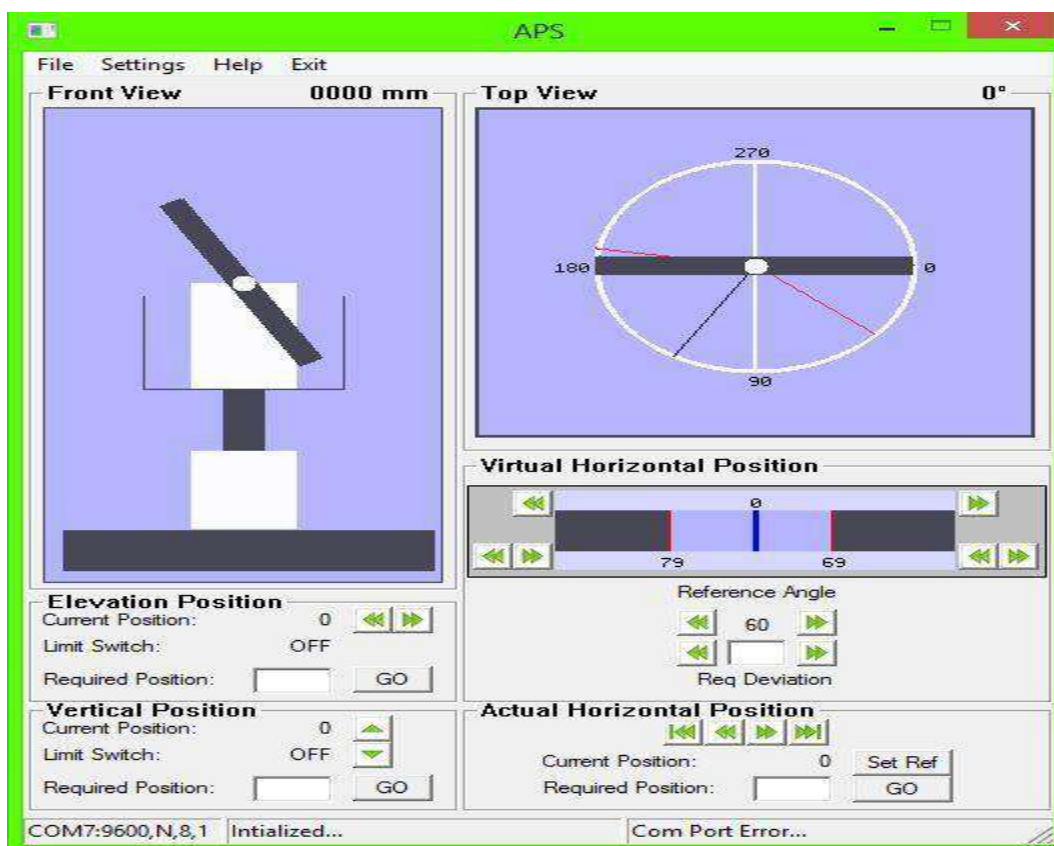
APS

File Settings Help Exit

Front View 0000 mm

Top View 0°

270

180

0

90

Virtual Horizontal Position

0

79

69

Reference Angle

60

Req Deviation

Elevation Position
Current Position: 0
Limit Switch: OFF
Required Position: GO

Vertical Position
Current Position: 0
Limit Switch: OFF
Required Position: GO

Actual Horizontal Position
Current Position: 0 Set Ref
Required Position: GO

COM7:9600,N,8,1 Intialized... Com Port Error...